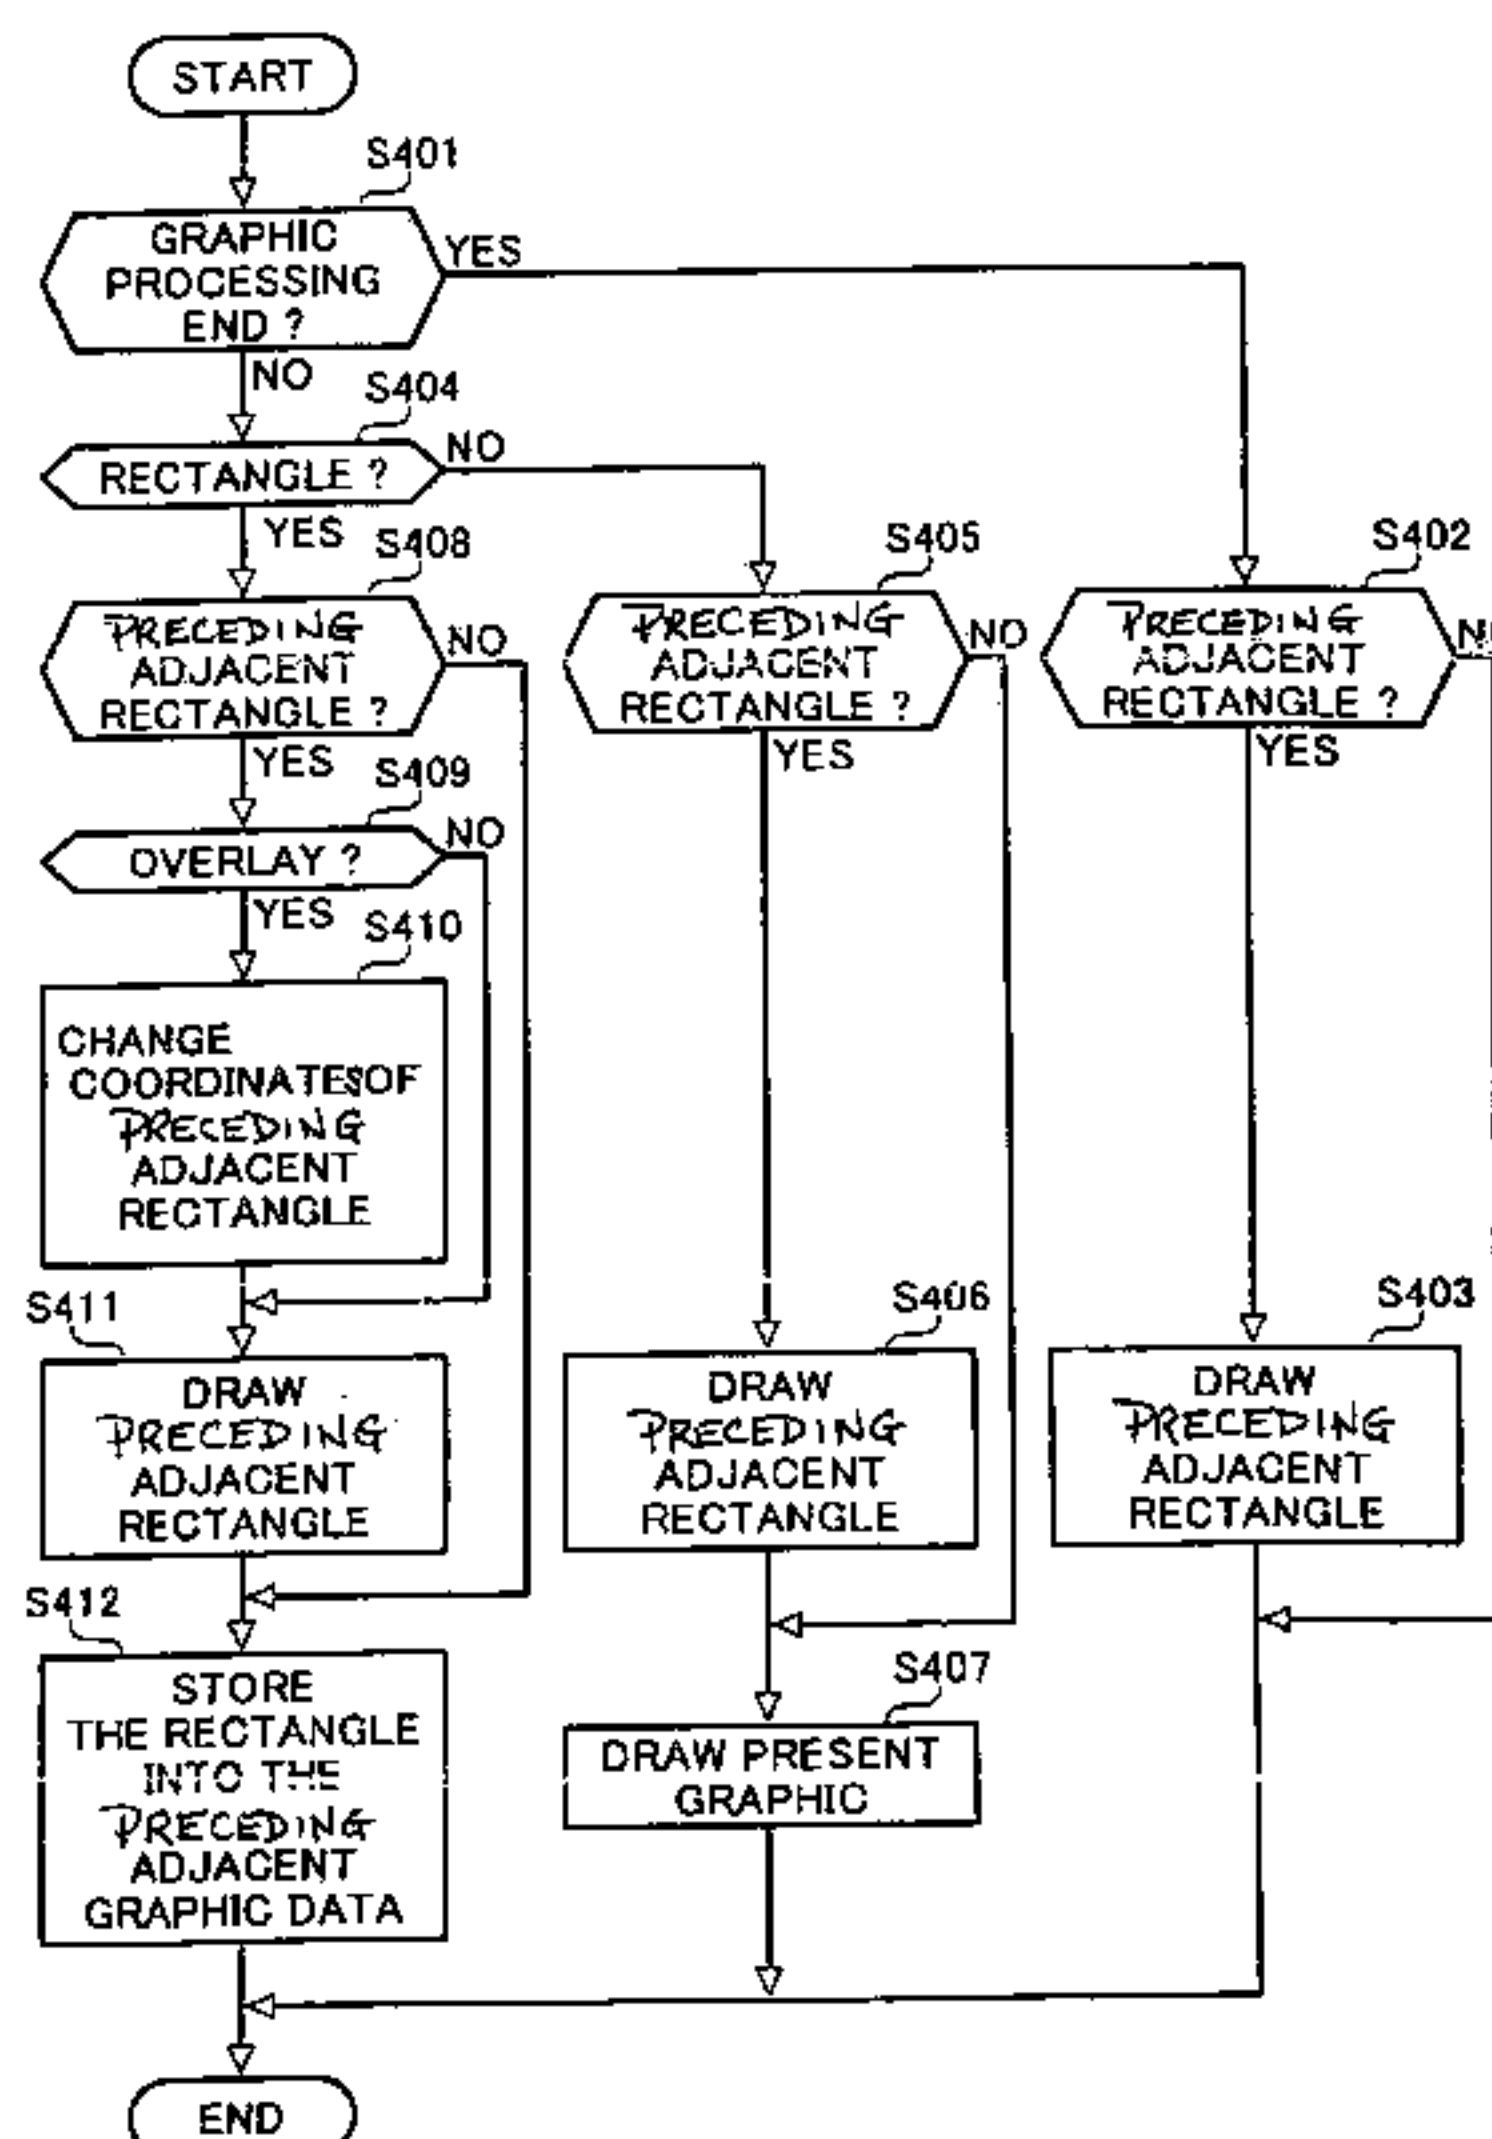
START

S401

GRAPHIC PROCESSING END ?

YES

NO

S404

RECTANGLE ?

NO

YES

S408

PRECEDING ADJACENT RECTANGLE ?

NO

YES

S409

OVERLAY ?

NO

YES

S410

CHANGE COORDINATESOF PRECEDING ADJACENT RECTANGLE

S411

DRAW PRECEDING ADJACENT RECTANGLE

S412

STORE THE RECTANGLE INTO THE PRECEDING ADJACENT GRAPHIC DATA

S405

PRECEDING ADJACENT RECTANGLE ?

NO

YES

S406

DRAW PRECEDING ADJACENT RECTANGLE

S407

DRAW PRESENT GRAPHIC

S402

PRECEDING ADJACENT RECTANGLE ?

N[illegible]

YES

S403

DRAW PRECEDING ADJACENT RECTANGLE

END